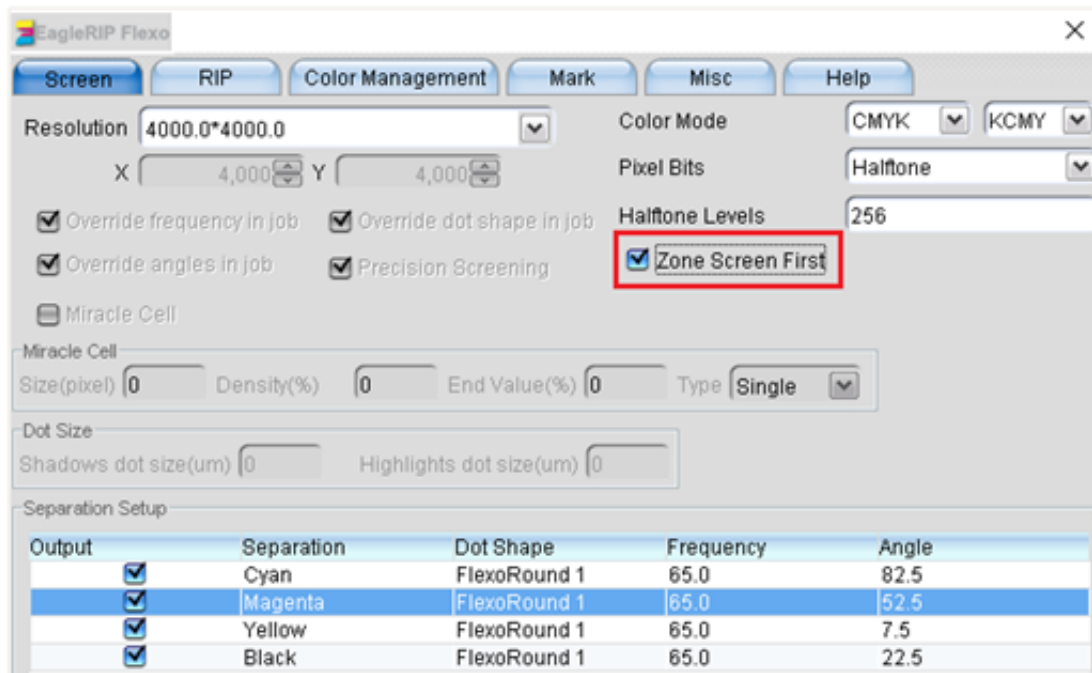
EagleRIP Flexo

Screen | RIP | Color Management | Mark | Misc | Help

Resolution 4000.0*4000.0

X 4,000 Y 4,000

Override frequency in job
Override dot shape in job
Override angles in job
Precision Screening
Miracle Cell

Color Mode CMYK KCMY
Pixel Bits Halftone
Halftone Levels 256
Zone Screen First

Miracle Cell
Size(pixel) 0 Density(%) 0 End Value(%) 0 Type Single

Dot Size
Shadows dot size(um) 0 Highlights dot size(um) 0

Separation Setup

| Output | Separation | Dot Shape | Frequency | Angle |
|---|---|---|---|---|
| ☑ | Cyan | FlexoRound 1 | 65.0 | 82.5 |
| ☑ | Magenta | FlexoRound 1 | 65.0 | 52.5 |
| ☑ | Yellow | FlexoRound 1 | 65.0 | 7.5 |
| ☑ | Black | FlexoRound 1 | 65.0 | 22.5 |